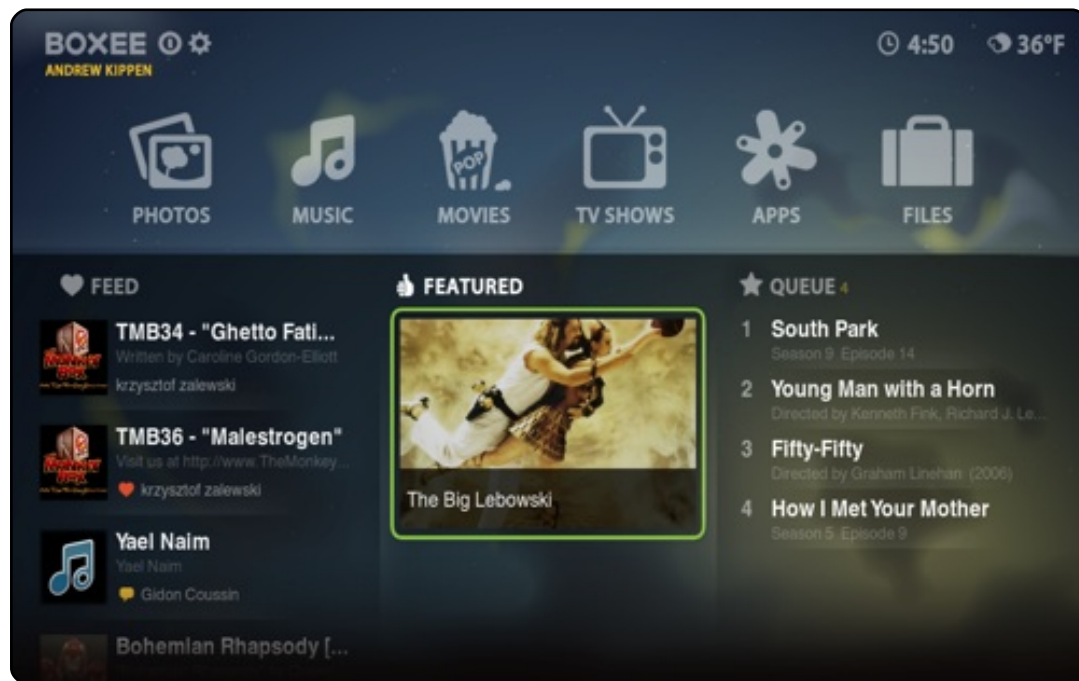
BOXEE
ANDREW KIPPEN

4:50 36°F

PHOTOS MUSIC MOVIES TV SHOWS APPS FILES

POP

FEED

TMB34 - "Ghetto Fati...
Written by Caroline Gordon-Elliott
krzysztof zalewski

TMB36 - "Malestrogen"
Visit us at http://www.TheMonkey...
krzysztof zalewski

Yael Naim
Yael Naim
Gidon Coussin

Bohemian Rhapsody [...

FEATURED

The Big Lebowski

QUEUE 4

1 South Park
Season 9 Episode 14

2 Young Man with a Horn
Directed by Kenneth Fink, Richard J. Le...

3 Fifty-Fifty
Directed by Graham Linehan (2006)

4 How I Met Your Mother
Season 5 Episode 9